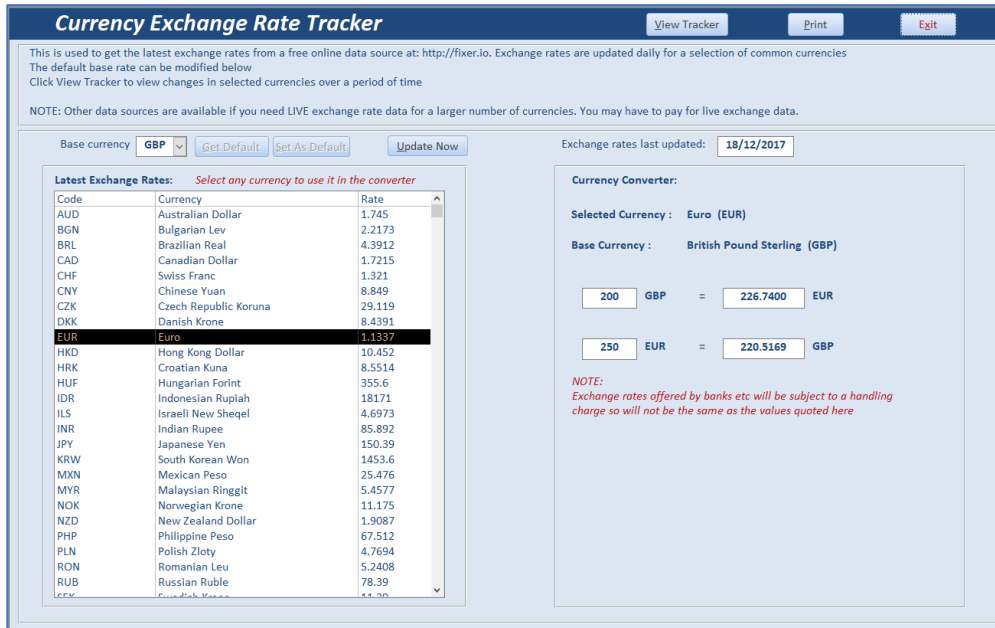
Currency Exchange Rate Tracker

View Tracker Print Exit

This is used to get the latest exchange rates from a free online data source at: http://fixer.io. Exchange rates are updated daily for a selection of common currencies
The default base rate can be modified below
Click View Tracker to view changes in selected currencies over a period of time

NOTE: Other data sources are available if you need LIVE exchange rate data for a larger number of currencies. You may have to pay for live exchange data.

Base currency GBP Get Default Set As Default Update Now

Exchange rates last updated: 18/12/2017

Latest Exchange Rates: Select any currency to use it in the converter

| Code | Currency | Rate |
|---|---|---|
| AUD | Australian Dollar | 1.745 |
| BGN | Bulgarian Lev | 2.2173 |
| BRL | Brazilian Real | 4.3912 |
| CAD | Canadian Dollar | 1.7215 |
| CHF | Swiss Franc | 1.321 |
| CNY | Chinese Yuan | 8.849 |
| CZK | Czech Republic Koruna | 29.119 |
| DKK | Danish Krone | 8.4391 |
| EUR | Euro | 1.1337 |
| HKD | Hong Kong Dollar | 10.452 |
| HRK | Croatian Kuna | 8.5514 |
| HUF | Hungarian Forint | 355.6 |
| IDR | Indonesian Rupiah | 18171 |
| ILS | Israeli New Sheqel | 4.6973 |
| INR | Indian Rupee | 85.892 |
| JPY | Japanese Yen | 150.39 |
| KRW | South Korean Won | 1453.6 |
| MXN | Mexican Peso | 25.476 |
| MYR | Malaysian Ringgit | 5.4577 |
| NOK | Norwegian Krone | 11.175 |
| NZD | New Zealand Dollar | 1.9087 |
| PHP | Philippine Peso | 67.512 |
| PLN | Polish Zloty | 4.7694 |
| RON | Romanian Leu | 5.2408 |
| RUB | Russian Ruble | 78.39 |
| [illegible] | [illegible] | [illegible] |

Currency Converter:

Selected Currency : Euro (EUR)

Base Currency : British Pound Sterling (GBP)

200 GBP = 226.7400 EUR

250 EUR = 220.5169 GBP

NOTE:
Exchange rates offered by banks etc will be subject to a handling charge so will not be the same as the values quoted here